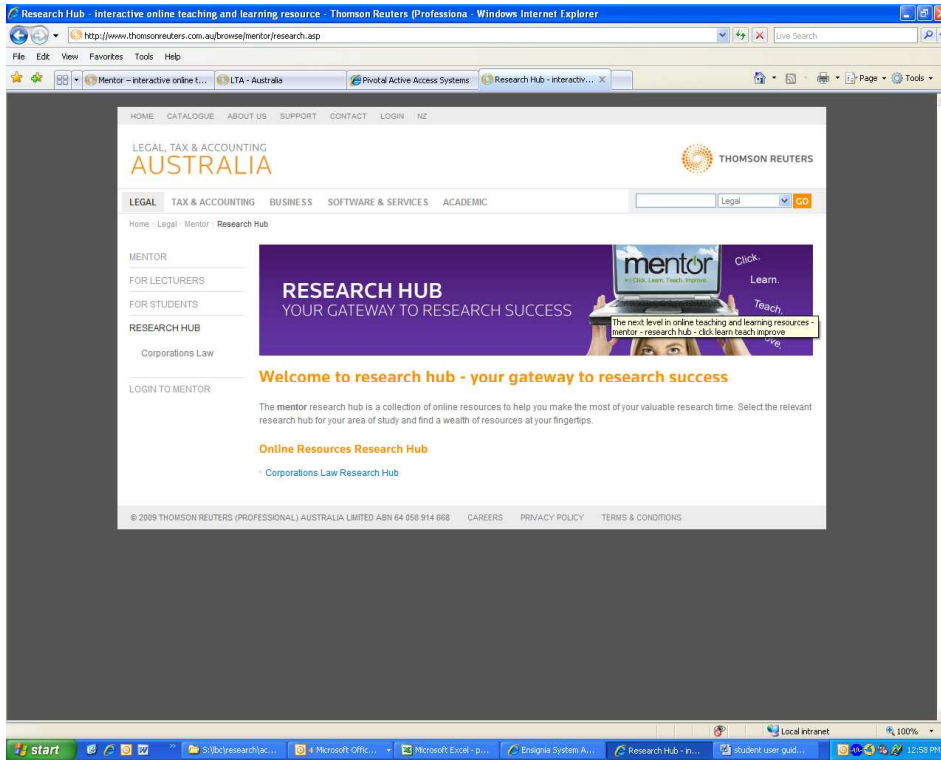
Research Hub - interactive online teaching and learning resource - Thomson Reuters (Professiona - Windows Internet Explorer

http://www.thomsonreuters.com.au/browse/mentor/research.asp

Live Search

File Edit View Favorites Tools Help

Mentor – interactive online t... LTA - Australia Pivotal Active Access Systems Research Hub - interactiv...

Page Tools

HOME CATALOGUE ABOUT US SUPPORT CONTACT LOGIN NZ

LEGAL, TAX & ACCOUNTING
AUSTRALIA

THOMSON REUTERS

LEGAL TAX & ACCOUNTING BUSINESS SOFTWARE & SERVICES ACADEMIC

Legal GO

Home · Legal · Mentor · Research Hub

MENTOR
FOR LECTURERS
FOR STUDENTS
RESEARCH HUB
Corporations Law

LOGIN TO MENTOR

RESEARCH HUB
YOUR GATEWAY TO RESEARCH SUCCESS

mentor
Click. Learn. Teach. Improve.

Click.
Learn.
Teach.
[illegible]ve.

The next level in online teaching and learning resources - mentor - research hub - click learn teach improve

Welcome to research hub - your gateway to research success

The mentor research hub is a collection of online resources to help you make the most of your valuable research time. Select the relevant research hub for your area of study and find a wealth of resources at your fingertips.

Online Resources Research Hub

· Corporations Law Research Hub

© 2009 THOMSON REUTERS (PROFESSIONAL) AUSTRALIA LIMITED ABN 64 058 914 668 CAREERS PRIVACY POLICY TERMS & CONDITIONS

Local intranet 100%

start S:\lbc\research\ac... 4 Microsoft Offic... Microsoft Excel - p... Ensignia System A... Research Hub - in... student user guid... 12:58 PM